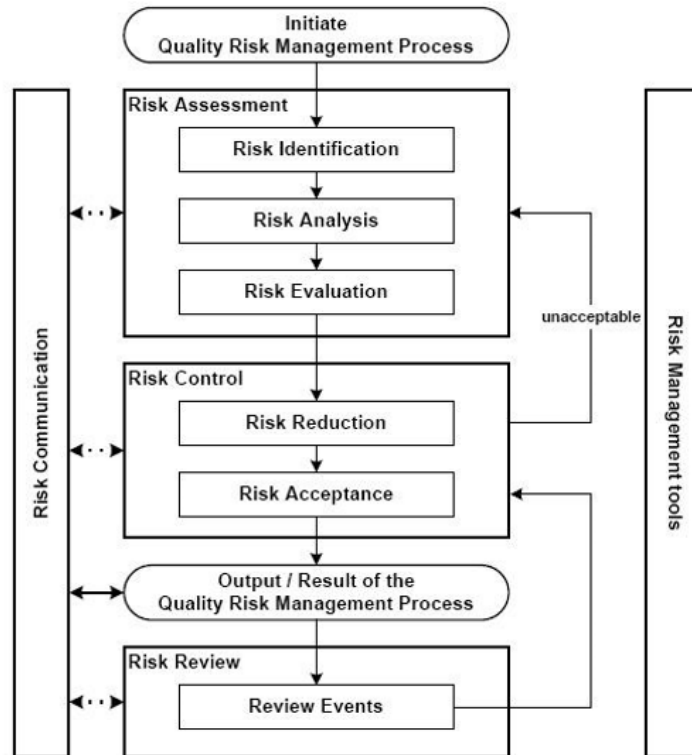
Initiate
Quality Risk Management Process

Risk Assessment

Risk Identification

Risk Analysis

Risk Evaluation

unacceptable

Risk Control

Risk Reduction

Risk Acceptance

Output / Result of the
Quality Risk Management Process

Risk Review

Review Events

Risk Communication

Risk Management tools